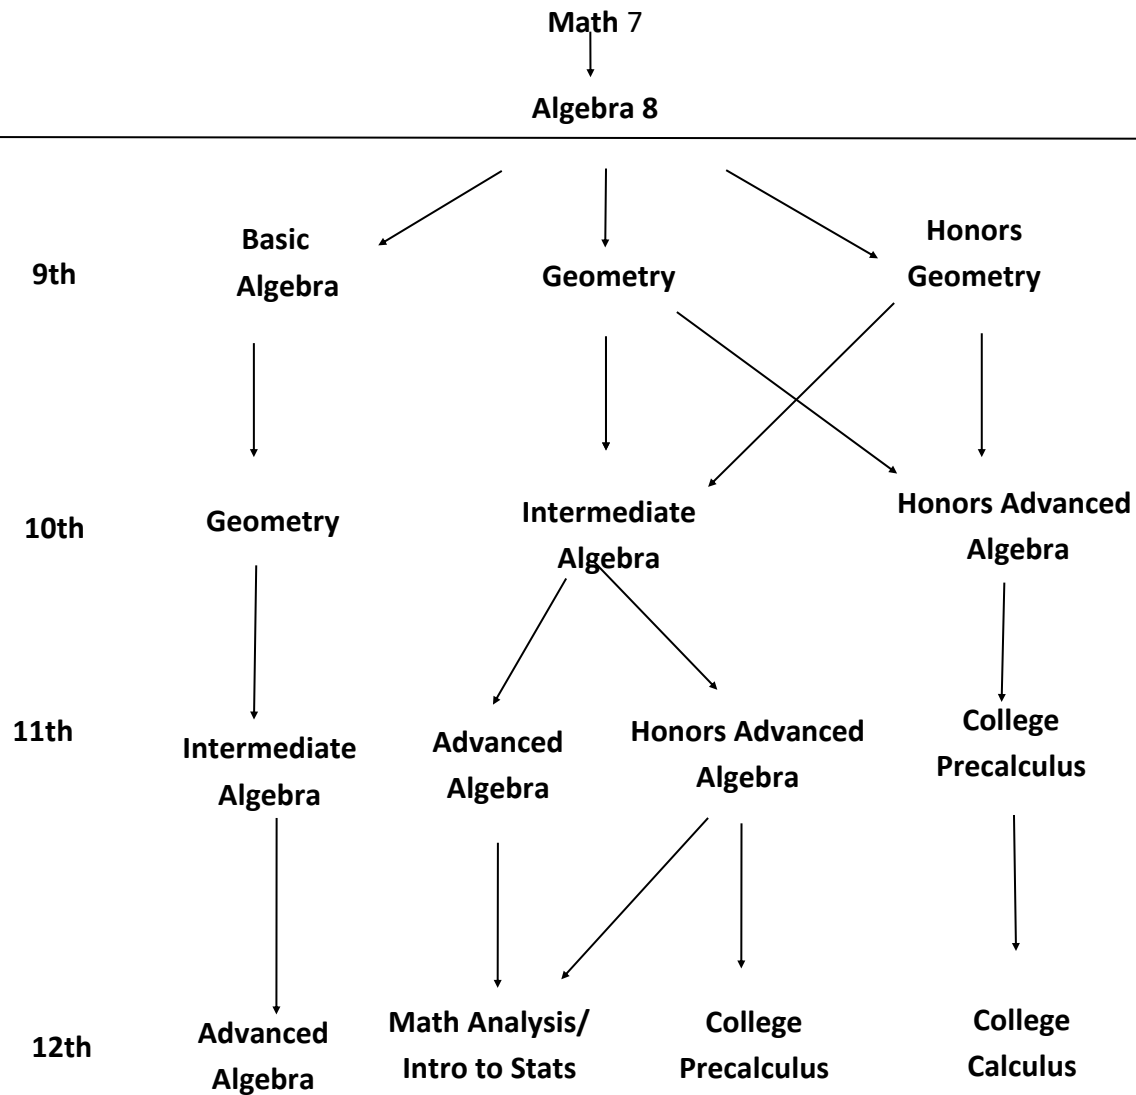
Math 7

Algebra 8

9th

Basic Algebra

Geometry

Honors Geometry

10th

Geometry

Intermediate Algebra

Honors Advanced Algebra

11th

Intermediate Algebra

Advanced Algebra

Honors Advanced Algebra

College Precalculus

12th

Advanced Algebra

Math Analysis/ Intro to Stats

College Precalculus

College Calculus